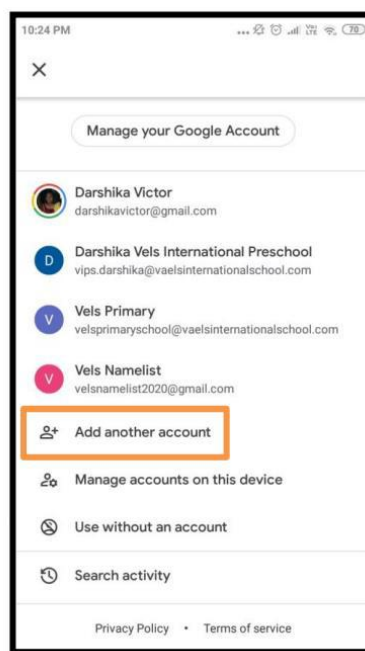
10:24 PM

70

×

Manage your Google Account

Darshika Victor
darshikavictor@gmail.com

D
Darshika Vels International Preschool
vips.darshika@vaelsinternationalschool.com

V
Vels Primary
velsprimaryschool@vaelsinternationalschool.com

V
Vels Namelist
velsnamelist2020@gmail.com

Add another account

Manage accounts on this device

Use without an account

Search activity

Privacy Policy • Terms of service